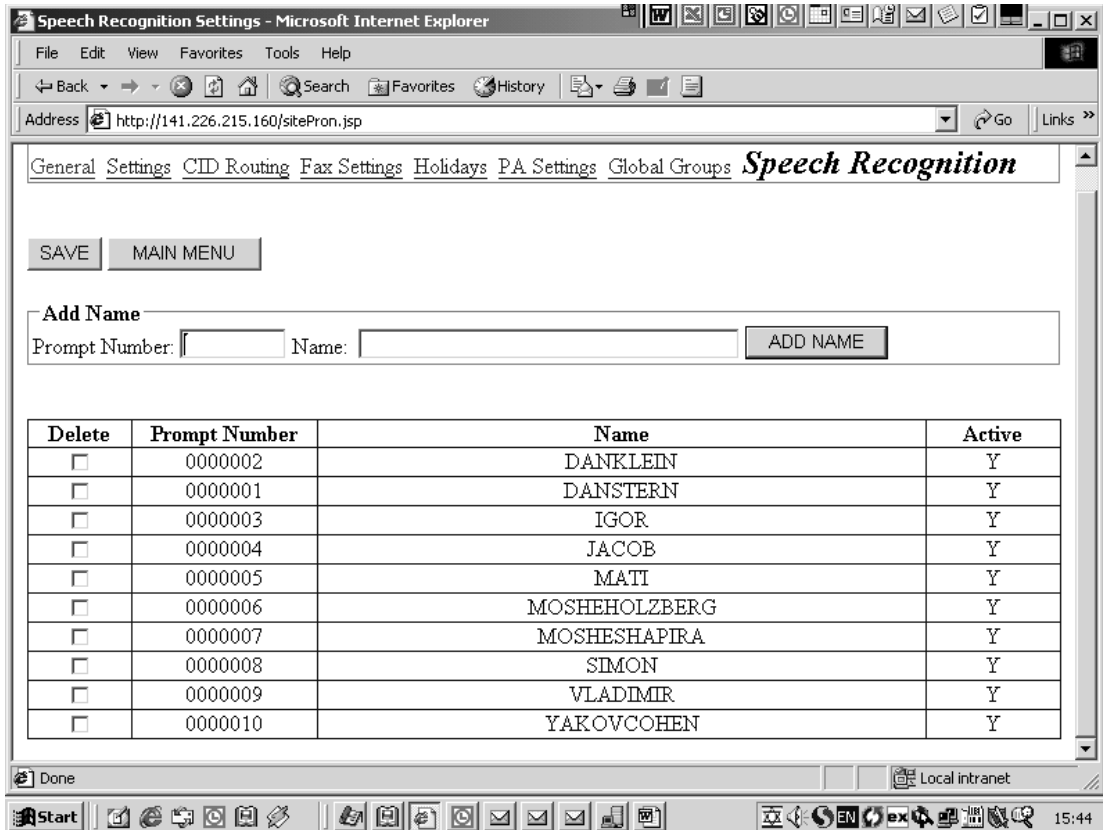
Speech Recognition Settings - Microsoft Internet Explorer

File Edit View Favorites Tools Help

Back Search Favorites History

Address http://141.226.215.160/sitePron.jsp Go Links »

General Settings CID Routing Fax Settings Holidays PA Settings Global Groups **Speech Recognition**

SAVE MAIN MENU

Add Name
Prompt Number: Name: ADD NAME

| Delete | Prompt Number | Name | Active |
|---|---|---|---|
| ☐ | 0000002 | DANKLEIN | Y |
| ☐ | 0000001 | DANSTERN | Y |
| ☐ | 0000003 | IGOR | Y |
| ☐ | 0000004 | JACOB | Y |
| ☐ | 0000005 | MATI | Y |
| ☐ | 0000006 | MOSHEHOLZBERG | Y |
| ☐ | 0000007 | MOSHESHAPIRA | Y |
| ☐ | 0000008 | SIMON | Y |
| ☐ | 0000009 | VLADIMIR | Y |
| ☐ | 0000010 | YAKOVCOHEN | Y |

Done Local intranet

Start 15:44